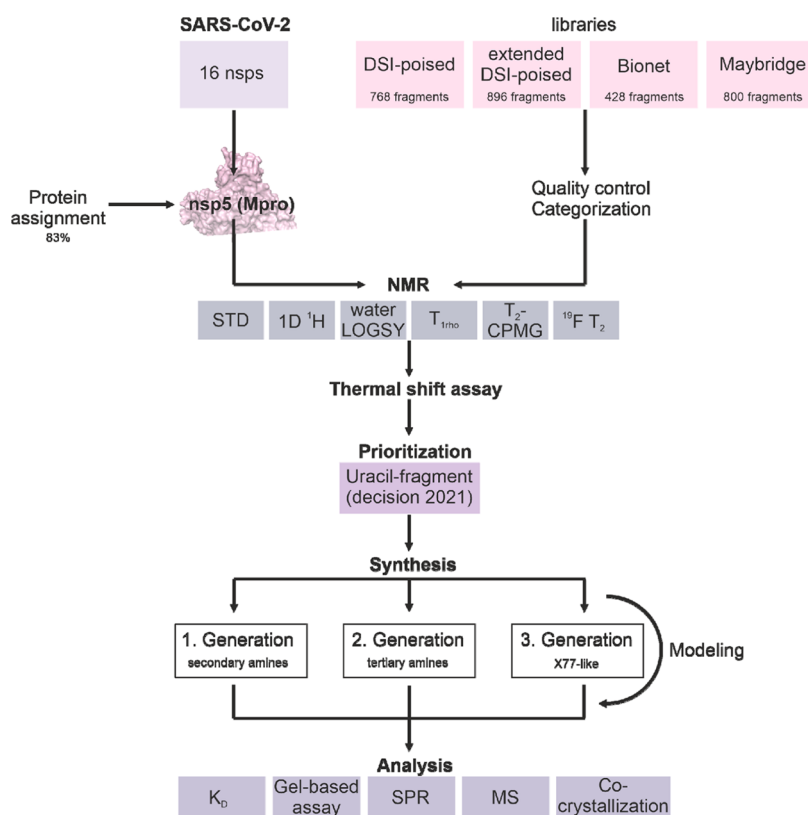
SARS-CoV-2

16 nsps

libraries

DSI-poised
768 fragments

extended DSI-poised
896 fragments

Bionet
428 fragments

Maybridge
800 fragments

Protein assignment
83%

nsp5 (Mpro)

Quality control
Categorization

NMR

STD

1D $^1$H

water LOGSY

$T_{1rho}$

$T_2$-CPMG

$^{19}$F $T_2$

Thermal shift assay

Prioritization

Uracil-fragment (decision 2021)

Synthesis

1. Generation
secondary amines

2. Generation
tertiary amines

3. Generation
X77-like

Modeling

Analysis

$K_D$

Gel-based assay

SPR

MS

Co-crystallization